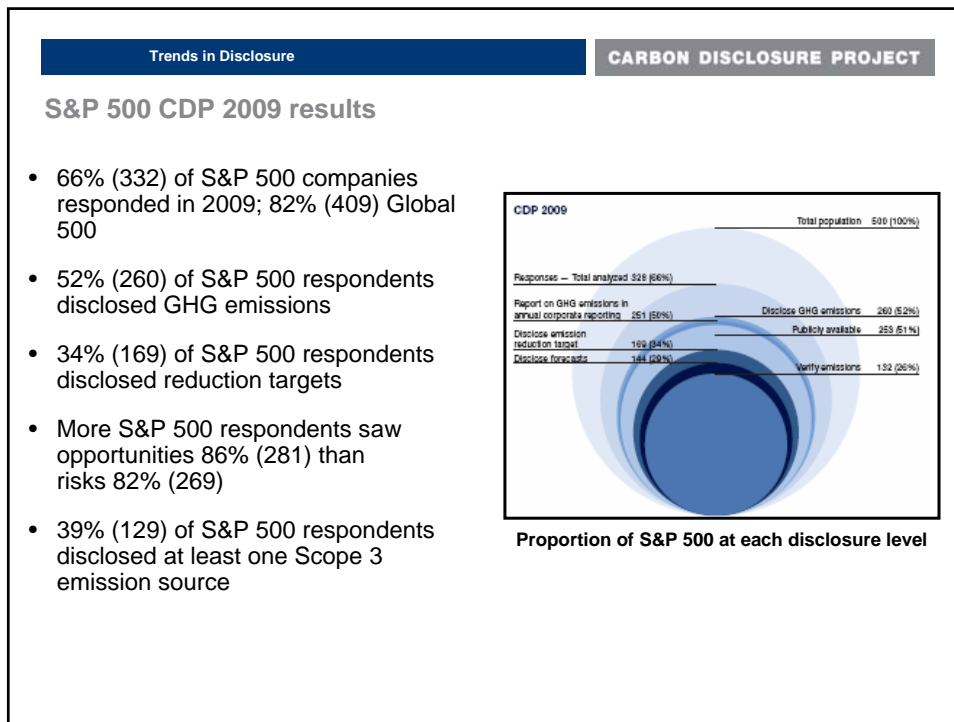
Trends in Disclosure

CARBON DISCLOSURE PROJECT

S&P 500 CDP 2009 results

• 66% (332) of S&P 500 companies responded in 2009; 82% (409) Global 500

• 52% (260) of S&P 500 respondents disclosed GHG emissions

• 34% (169) of S&P 500 respondents disclosed reduction targets

• More S&P 500 respondents saw opportunities 86% (281) than risks 82% (269)

• 39% (129) of S&P 500 respondents disclosed at least one Scope 3 emission source

CDP 2009

Total population 500 (100%)

Responses — Total analyzed 328 (66%)

Report on GHG emissions in annual corporate reporting 251 (50%)

Disclose GHG emissions 260 (52%)

Publicly available 253 (51%)

Disclose emission reduction target 169 (34%)

Disclose forecasts 144 (29%)

Verify emissions 132 (26%)

Proportion of S&P 500 at each disclosure level